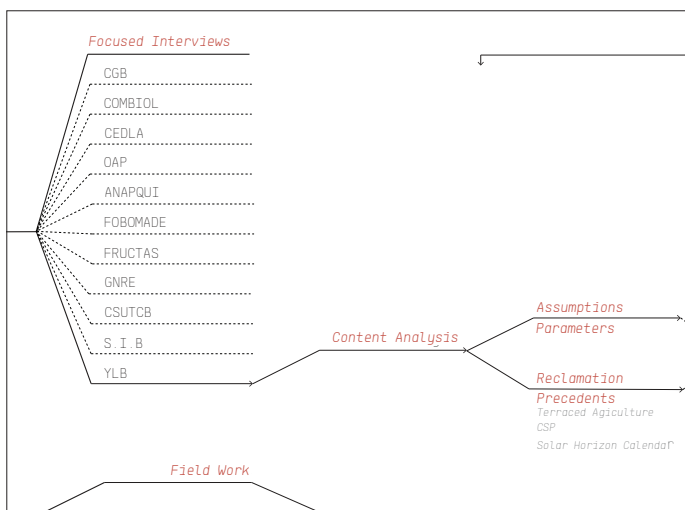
Focused Interviews

CGB

COMBIOL

CEDLA

OAP

ANAPQUI

FOBOMADE

FRUCTAS

GNRE

CSUTCB

S.I.B

YLB

Content Analysis

Assumptions

Parameters

Reclamation

Precedents

Terraced Agiculture

CSP

Solar Horizon Calendar

Field Work